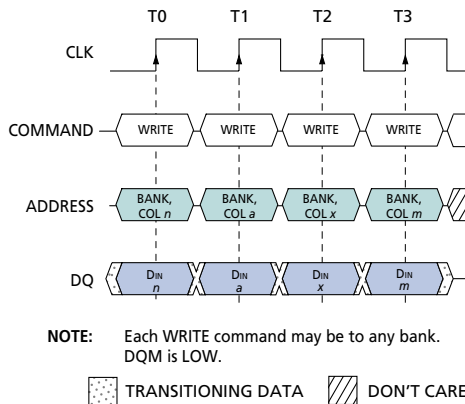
T0 T1 T2 T3

CLK

COMMAND WRITE WRITE WRITE WRITE

ADDRESS BANK, COL $n$ BANK, COL $a$ BANK, COL $x$ BANK, COL $m$

DQ $D_{IN}$ $n$ $D_{IN}$ $a$ $D_{IN}$ $x$ $D_{IN}$ $m$

NOTE: Each WRITE command may be to any bank. DQM is LOW.

TRANSITIONING DATA DON'T CARE